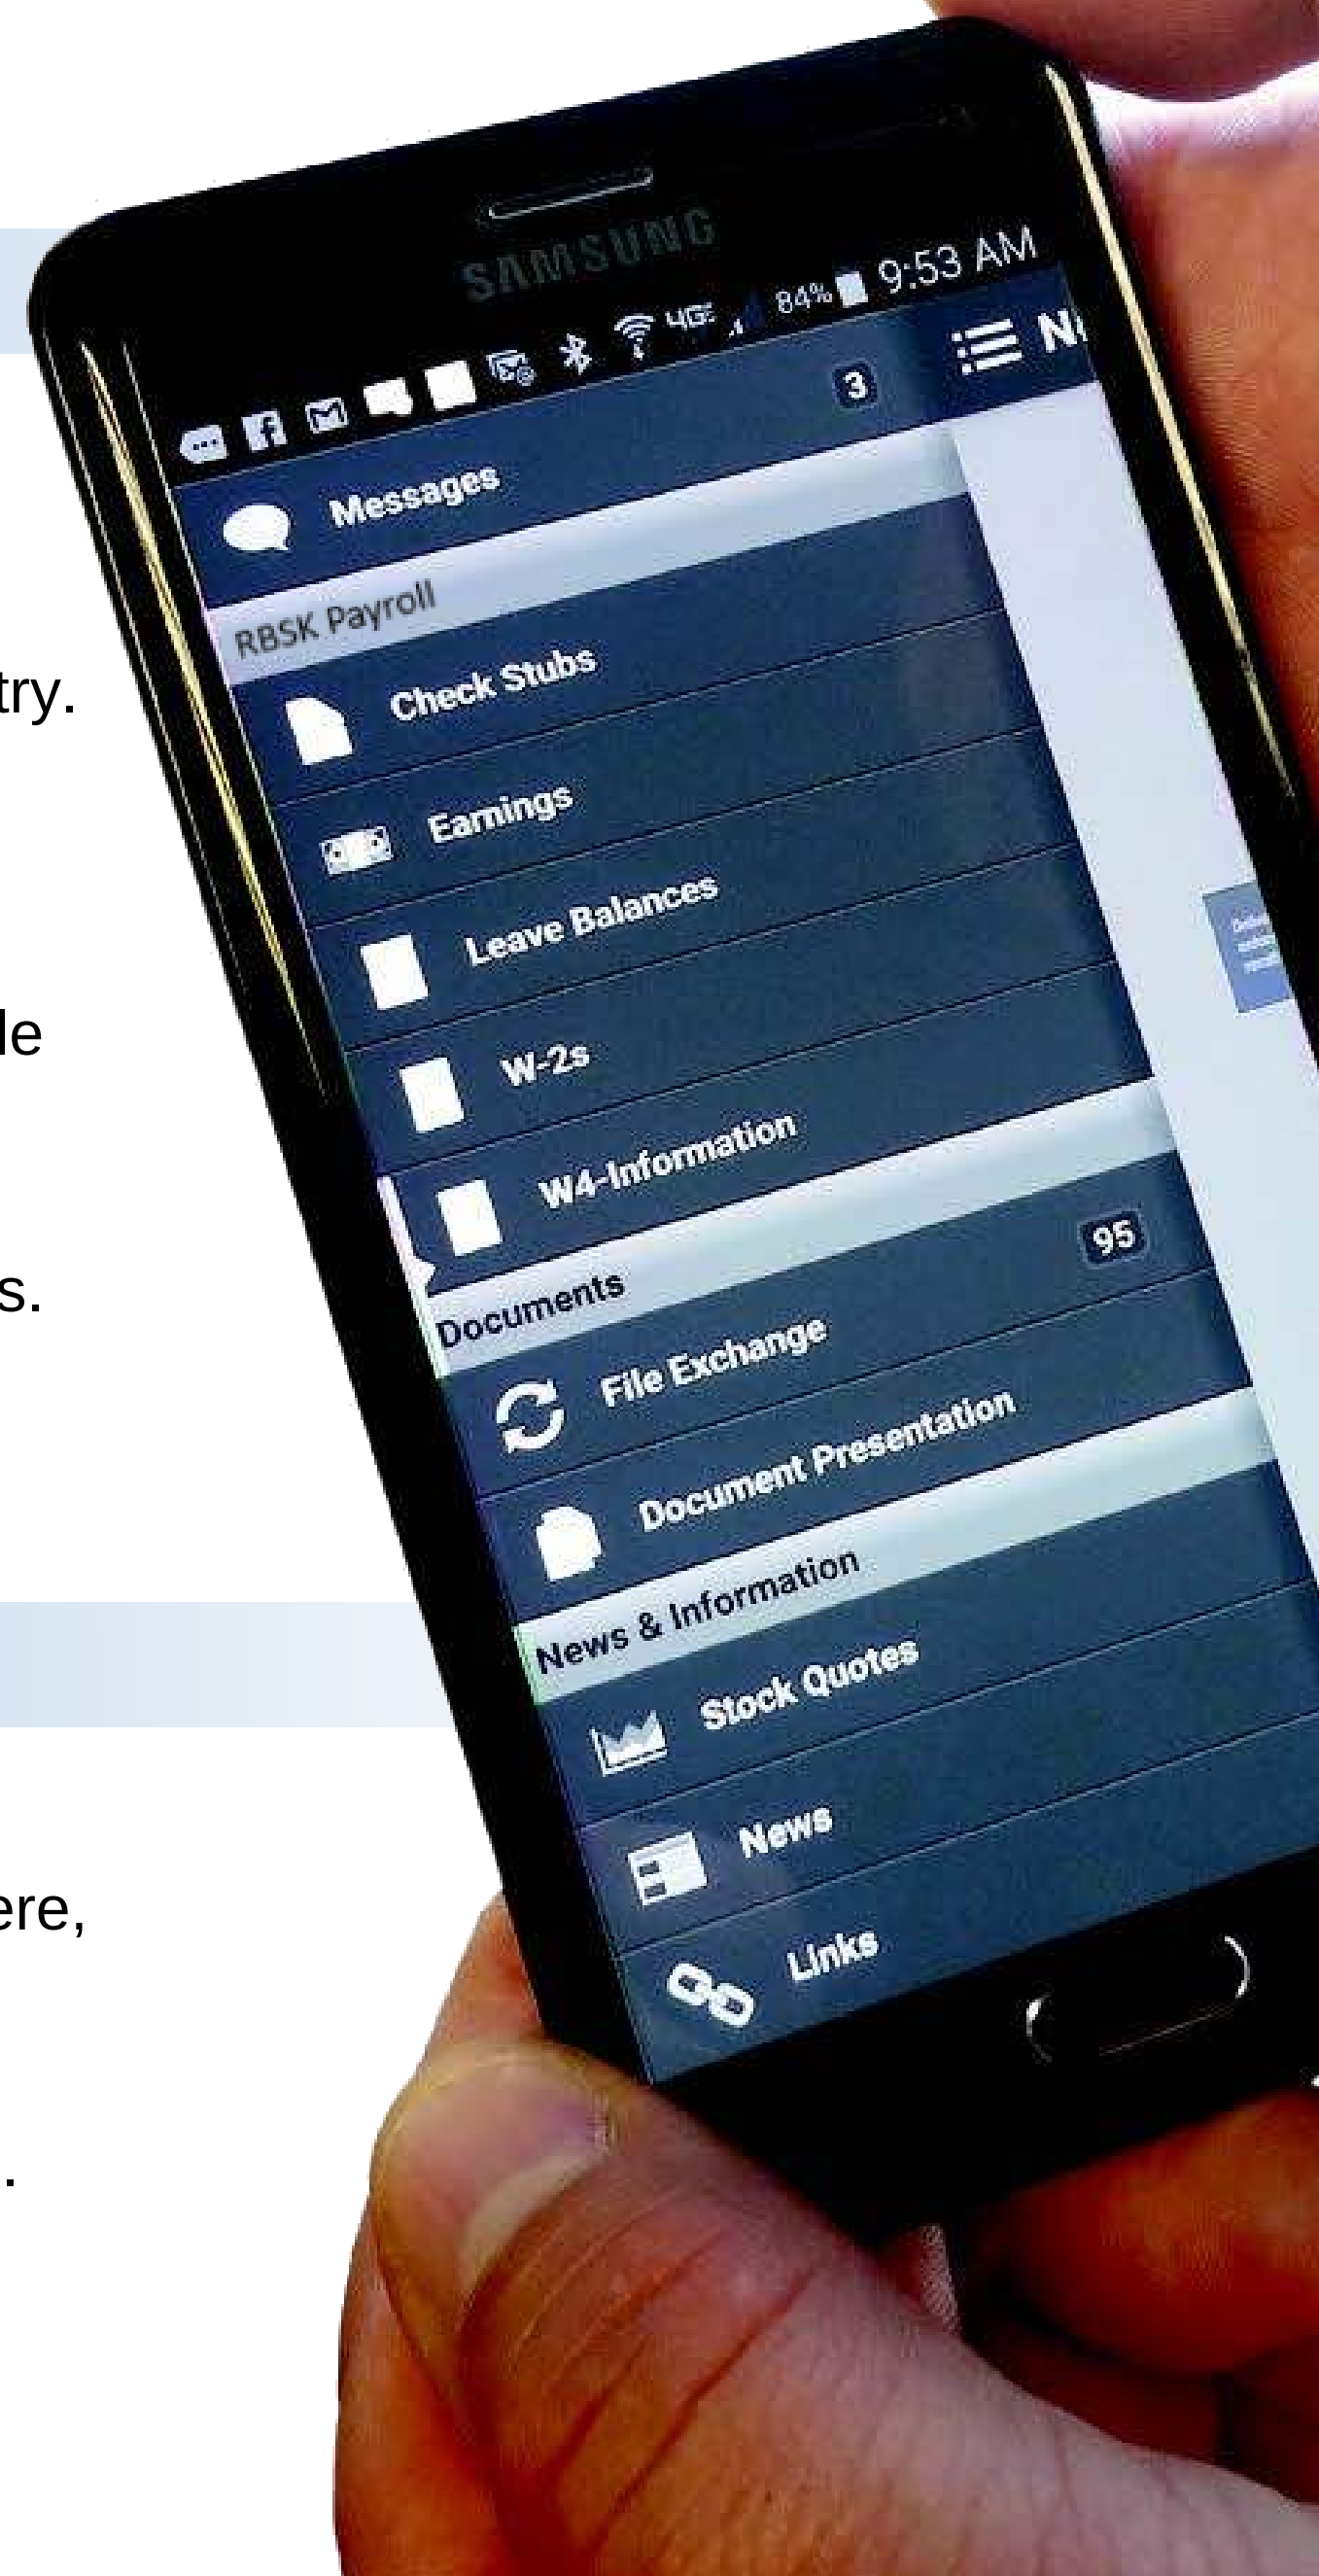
try.

le

s.

ere,

.

SAMSUNG

4G 84% 9:53 AM

N

3

Messages

RBSK Payroll

Check Stubs

Earnings

Leave Balances

W-2s

W4-Information

Documents

95

File Exchange

Document Presentation

News & Information

Stock Quotes

News

Links